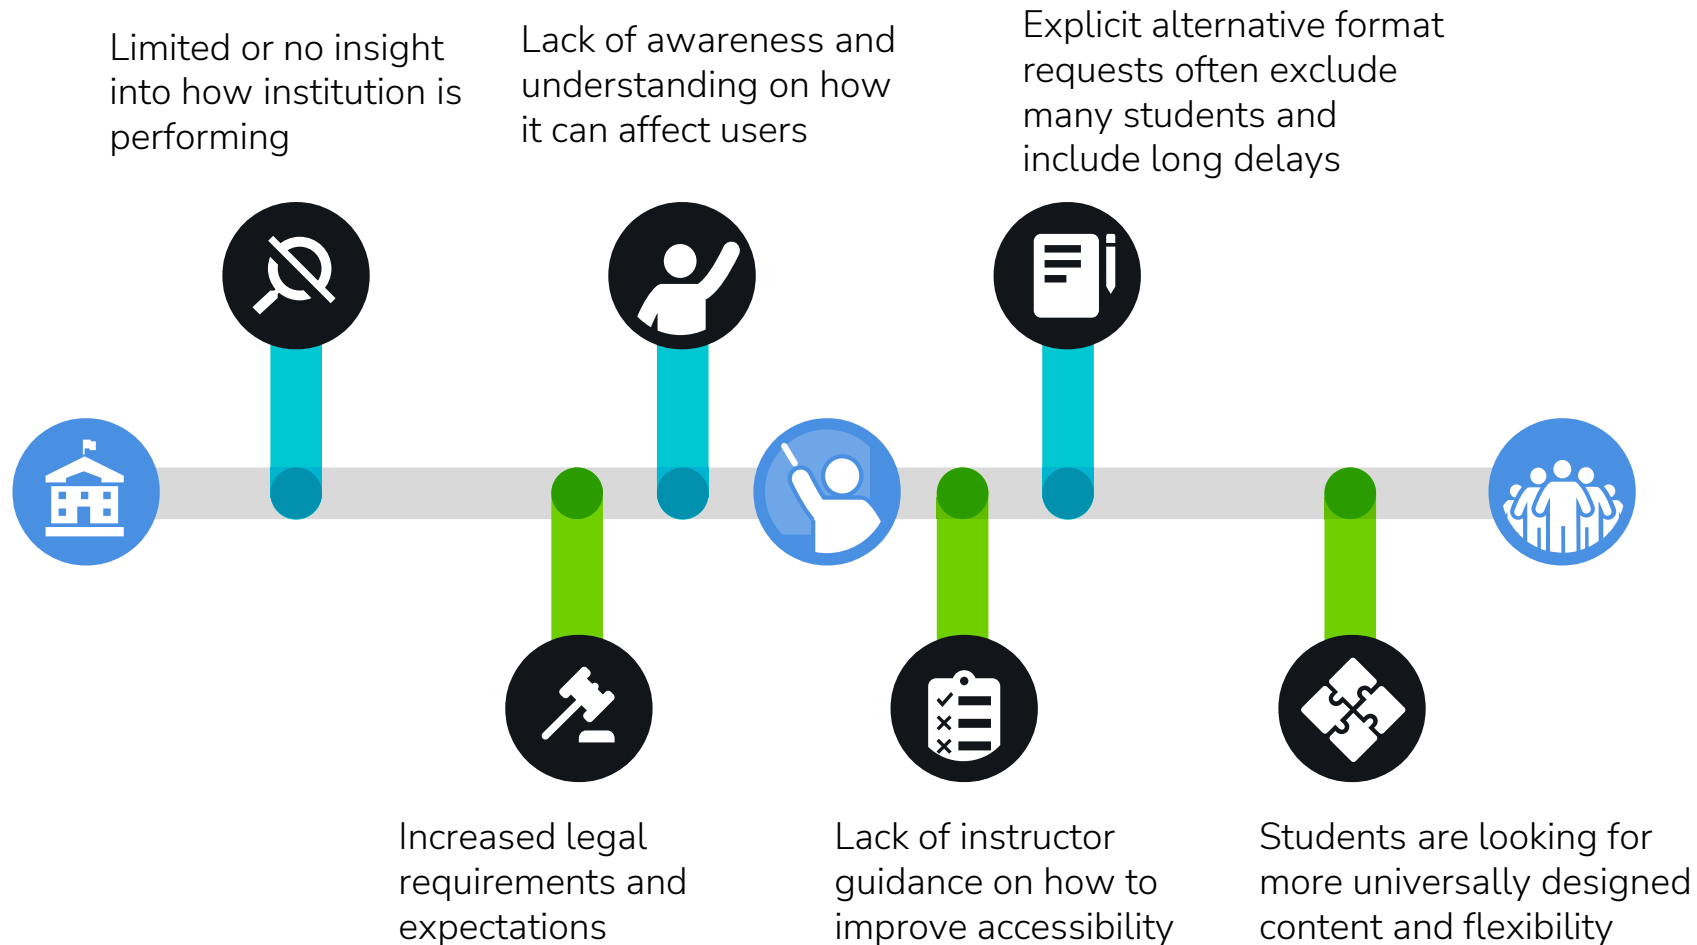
Limited or no insight into how institution is performing

Lack of awareness and understanding on how it can affect users

Explicit alternative format requests often exclude many students and include long delays

Increased legal requirements and expectations

Lack of instructor guidance on how to improve accessibility

Students are looking for more universally designed content and flexibility